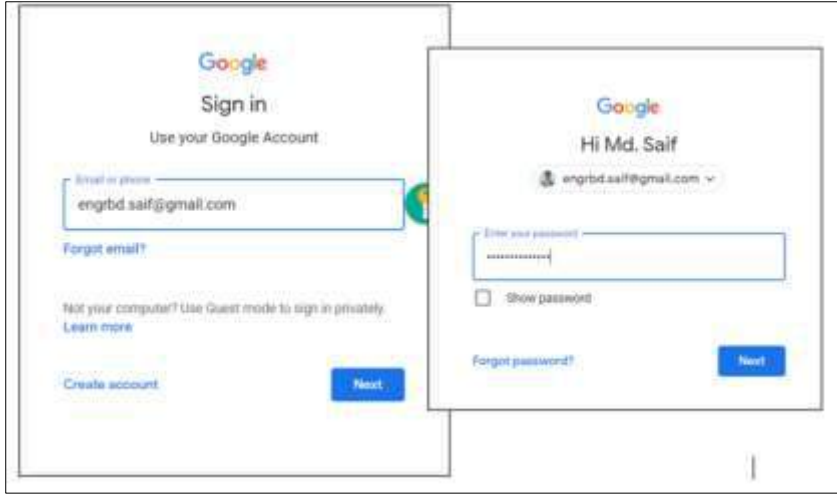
Google

Sign in

Use your Google Account

Email or phone

engrbd.saif@gmail.com

Forgot email?

Not your computer? Use Guest mode to sign in privately. Learn more

Create account

Next

Google

Hi Md. Saif

engrbd.saif@gmail.com

Enter your password

••••••••••••••

Show password

Forgot password?

Next